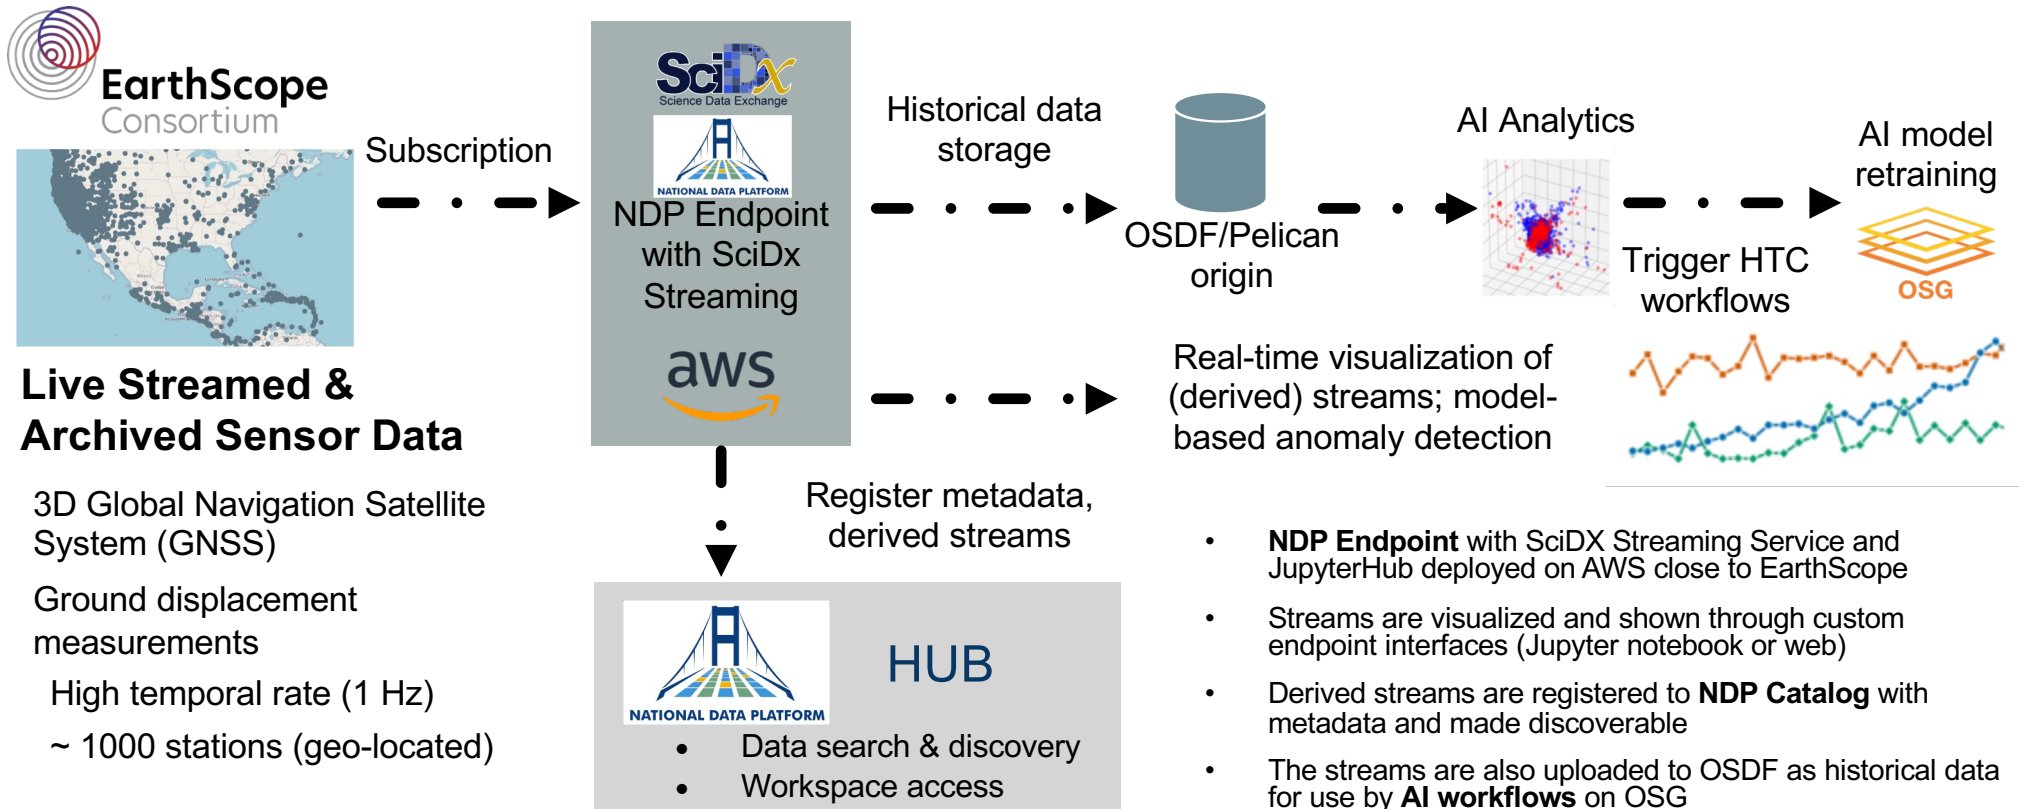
EarthScope Consortium

Live Streamed & Archived Sensor Data

3D Global Navigation Satellite System (GNSS)

Ground displacement measurements

High temporal rate (1 Hz)

~ 1000 stations (geo-located)

Subscription

SciDx Science Data Exchange

NATIONAL DATA PLATFORM

NDP Endpoint with SciDx Streaming

aws

Historical data storage

OSDF/Pelican origin

AI Analytics

AI model retraining

Trigger HTC workflows

OSG

Real-time visualization of (derived) streams; model-based anomaly detection

Register metadata, derived streams

NATIONAL DATA PLATFORM

HUB

- Data search & discovery
- Workspace access

- **NDP Endpoint** with SciDX Streaming Service and JupyterHub deployed on AWS close to EarthScope
- Streams are visualized and shown through custom endpoint interfaces (Jupyter notebook or web)
- Derived streams are registered to **NDP Catalog** with metadata and made discoverable
- The streams are also uploaded to OSDF as historical data for use by **AI workflows** on OSG